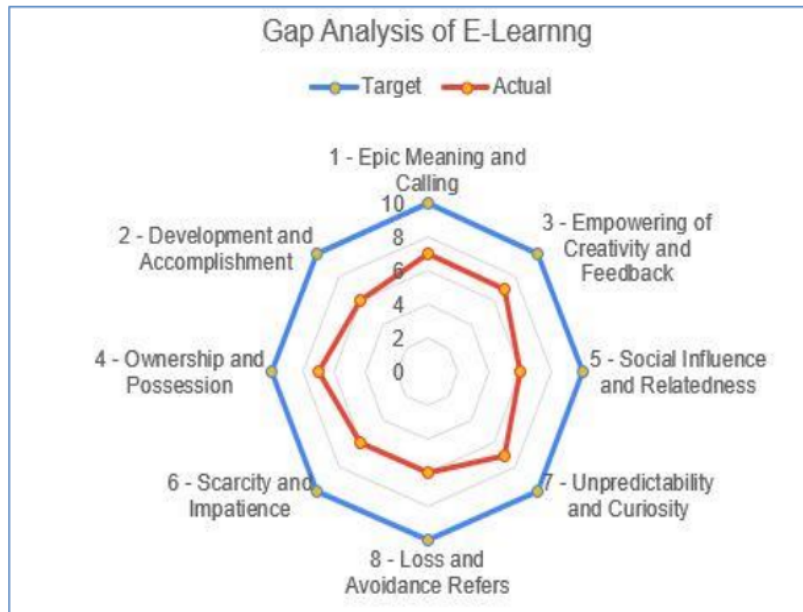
Gap Analysis of E-Learnng

Target
Actual

1 - Epic Meaning and Calling

3 - Empowering of Creativity and Feedback

5 - Social Influence and Relatedness

7 - Unpredictability and Curiosity

8 - Loss and Avoidance Refers

6 - Scarcity and Impatience

4 - Ownership and Possession

2 - Development and Accomplishment

10
8
6
4
2
0